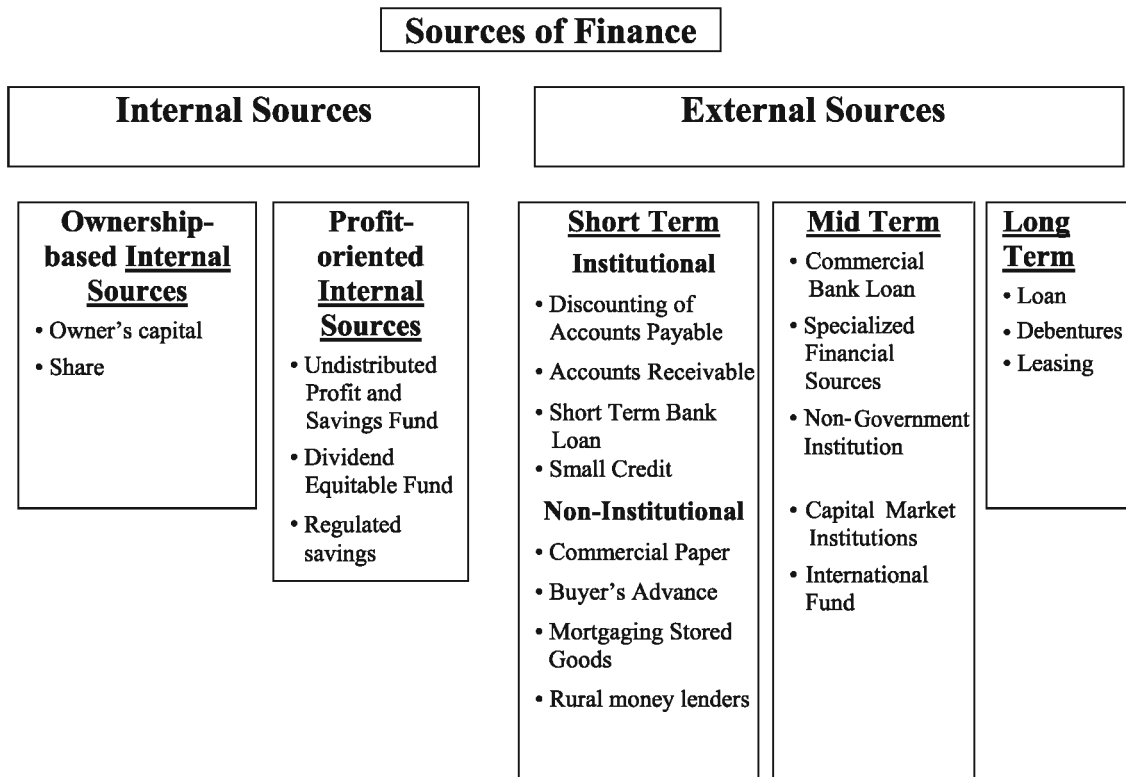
Sources of Finance

Internal Sources

External Sources

Ownership-based Internal Sources
• Owner's capital
• Share

Profit-oriented Internal Sources
• Undistributed Profit and Savings Fund
• Dividend Equitable Fund
• Regulated savings

Short Term
Institutional
• Discounting of Accounts Payable
• Accounts Receivable
• Short Term Bank Loan
• Small Credit
Non-Institutional
• Commercial Paper
• Buyer's Advance
• Mortgaging Stored Goods
• Rural money lenders

Mid Term
• Commercial Bank Loan
• Specialized Financial Sources
• Non-Government Institution
• Capital Market Institutions
• International Fund

Long Term
• Loan
• Debentures
• Leasing